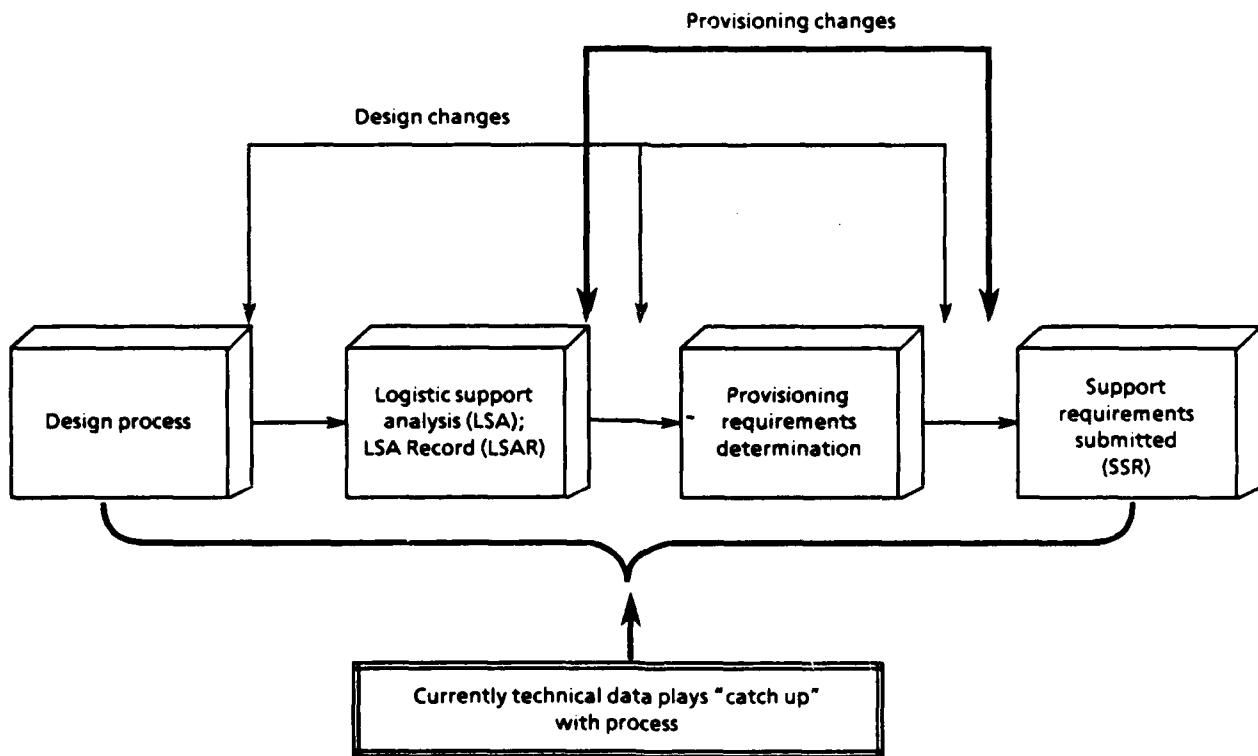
Provisioning changes

Design changes

Design process

Logistic support analysis (LSA); LSA Record (LSAR)

Provisioning requirements determination

Support requirements submitted (SSR)

Currently technical data plays "catch up" with process